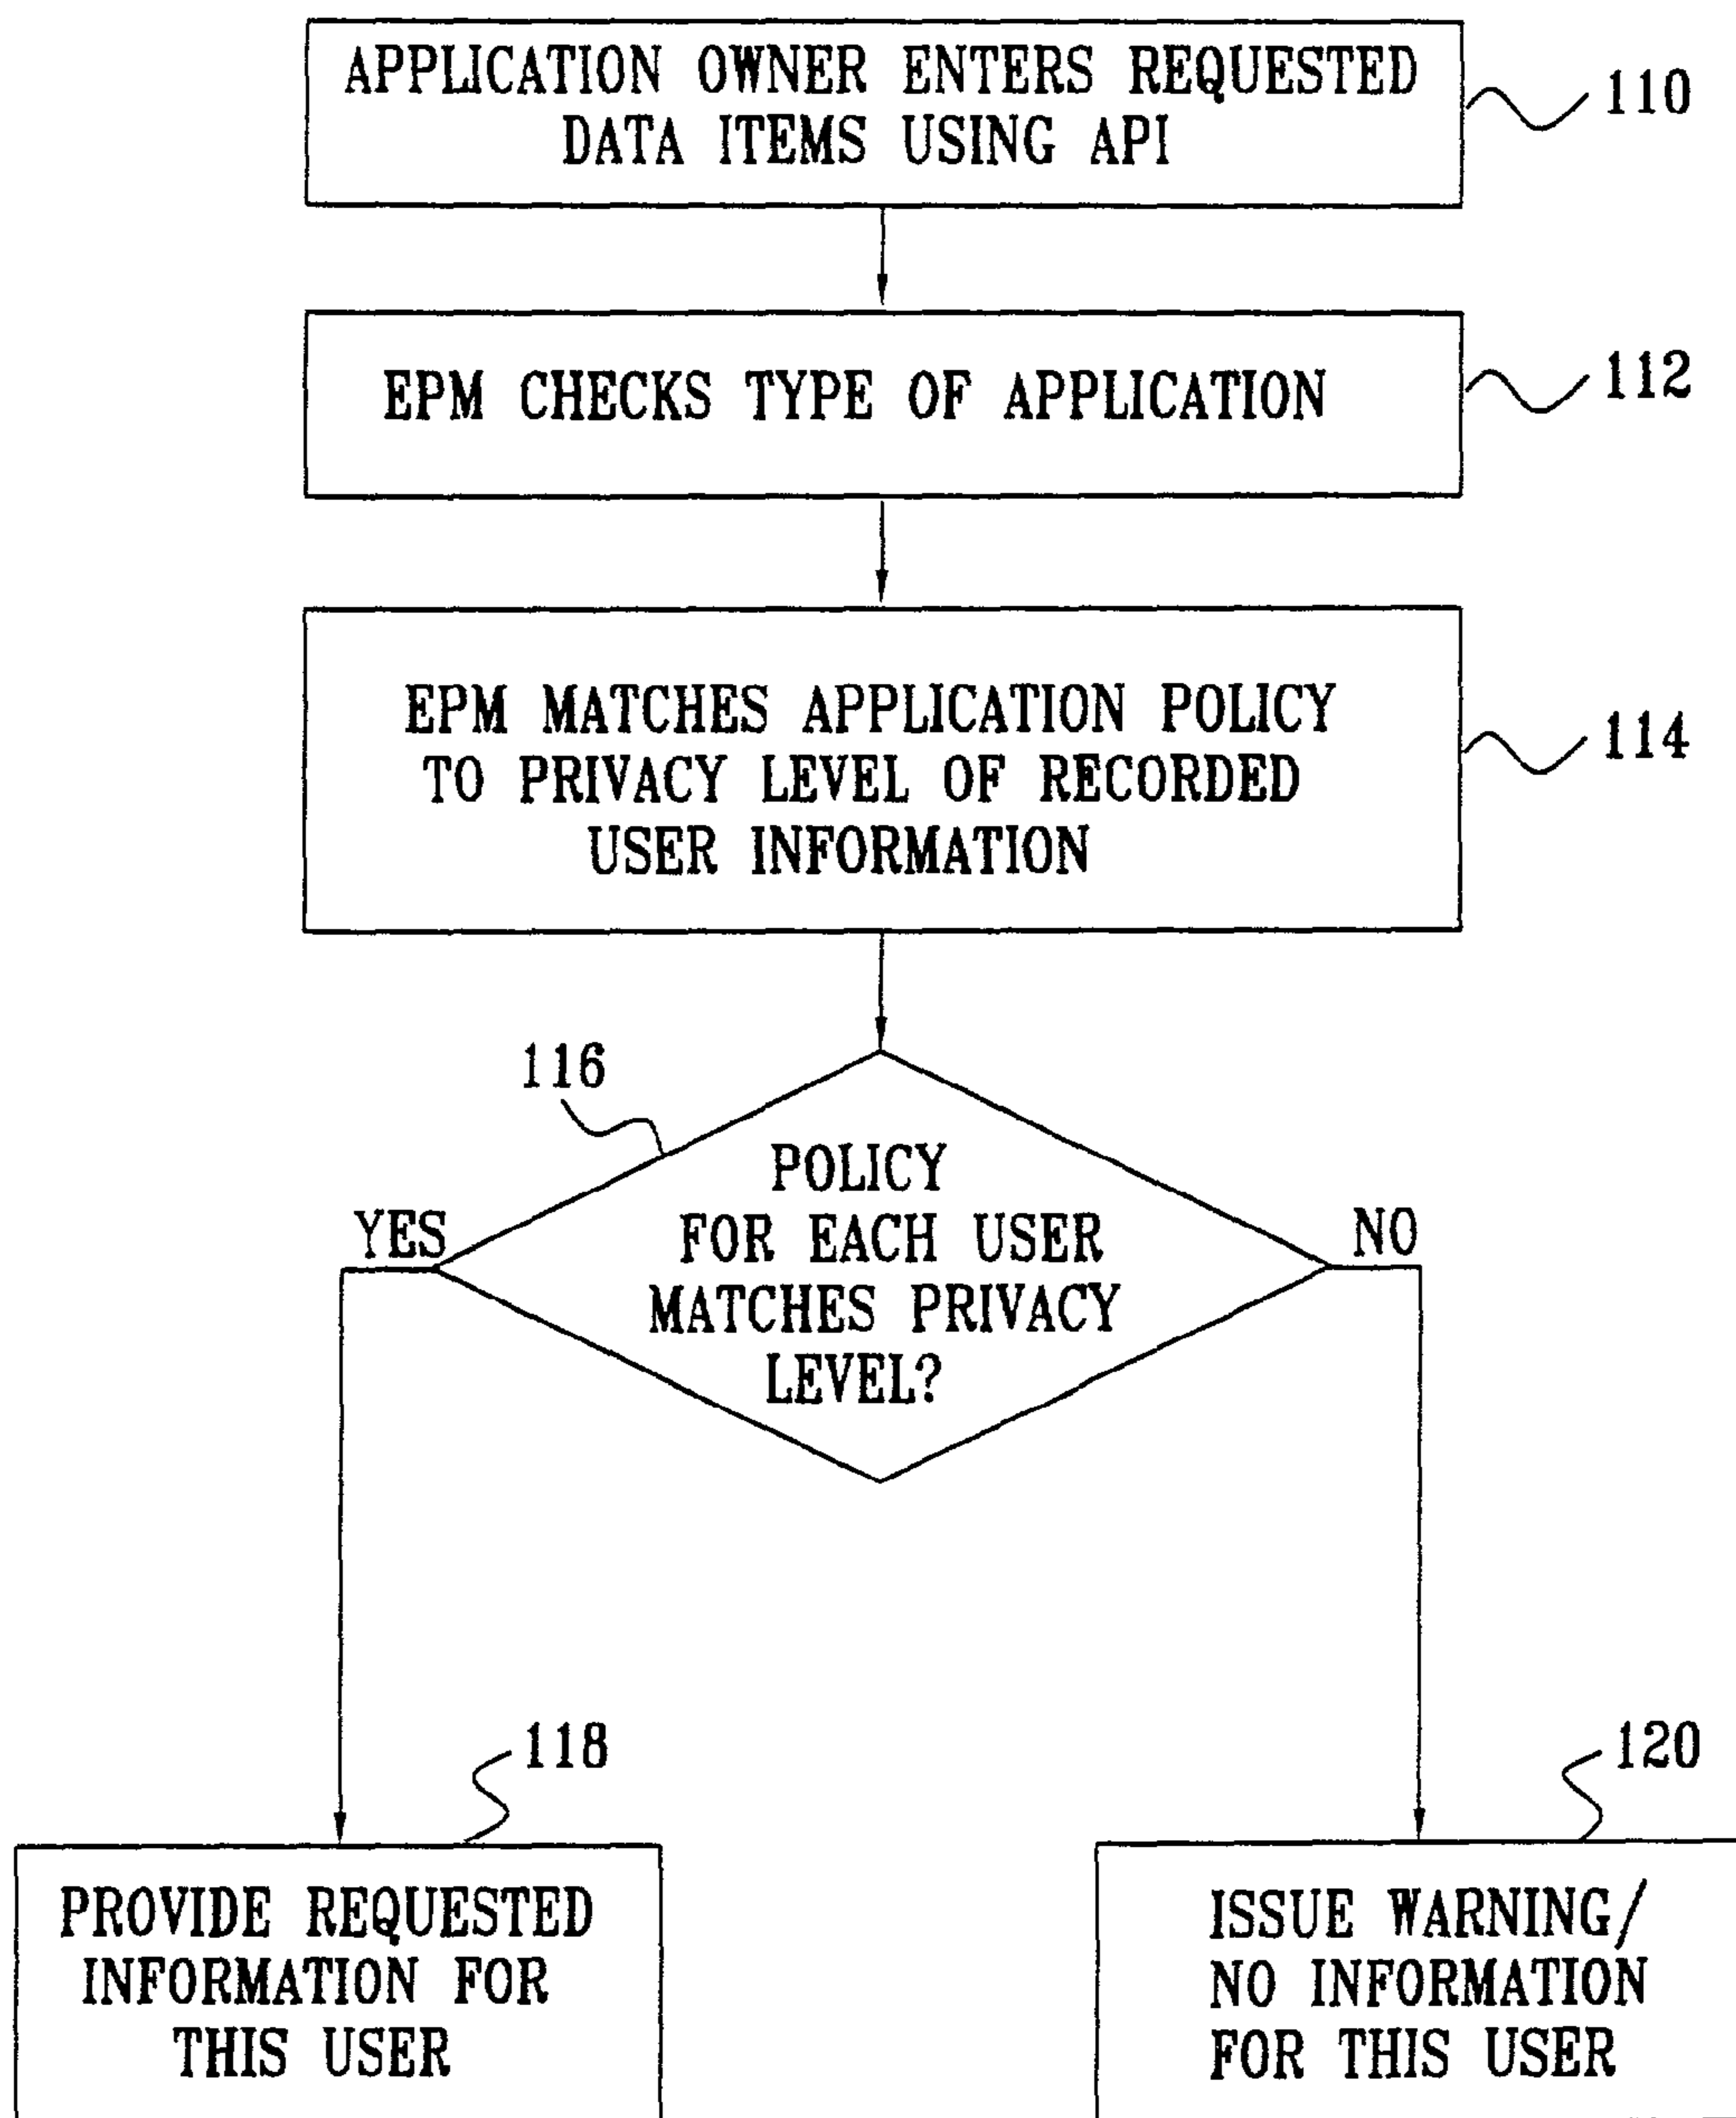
APPLICATION OWNER ENTERS REQUESTED DATA ITEMS USING API

110

EPM CHECKS TYPE OF APPLICATION

112

EPM MATCHES APPLICATION POLICY TO PRIVACY LEVEL OF RECORDED USER INFORMATION

114

116

POLICY FOR EACH USER MATCHES PRIVACY LEVEL?

YES

NO

118

PROVIDE REQUESTED INFORMATION FOR THIS USER

120

ISSUE WARNING/ NO INFORMATION FOR THIS USER